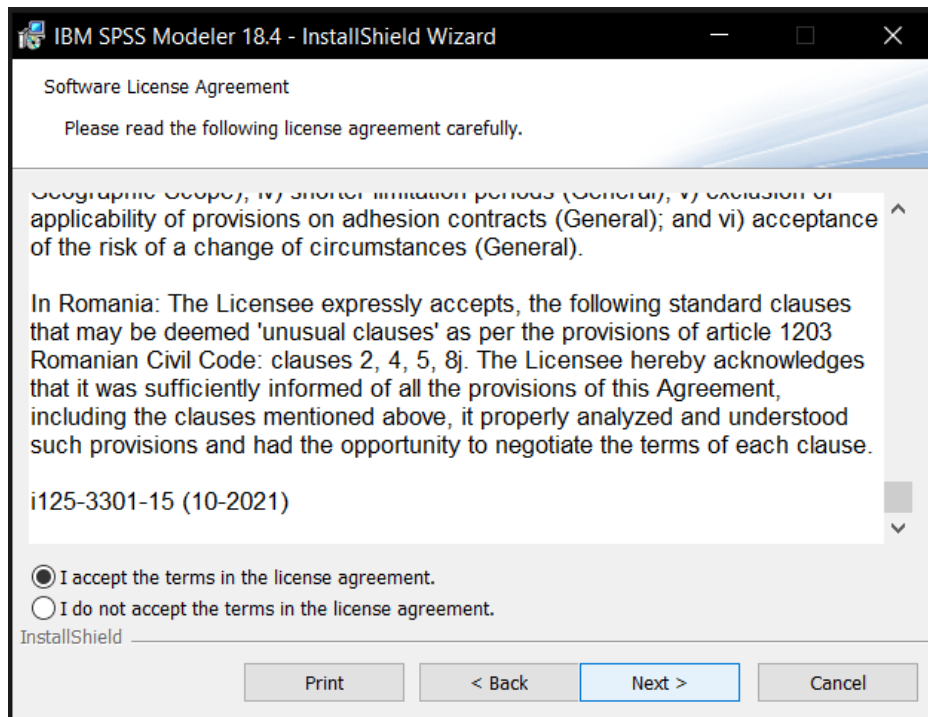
IBM SPSS Modeler 18.4 - InstallShield Wizard

Software License Agreement

Please read the following license agreement carefully.

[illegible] applicability of provisions on adhesion contracts (General); and vi) acceptance of the risk of a change of circumstances (General).

In Romania: The Licensee expressly accepts, the following standard clauses that may be deemed 'unusual clauses' as per the provisions of article 1203 Romanian Civil Code: clauses 2, 4, 5, 8j. The Licensee hereby acknowledges that it was sufficiently informed of all the provisions of this Agreement, including the clauses mentioned above, it properly analyzed and understood such provisions and had the opportunity to negotiate the terms of each clause.

i125-3301-15 (10-2021)

I accept the terms in the license agreement.
I do not accept the terms in the license agreement.

InstallShield

Print
< Back
Next >
Cancel